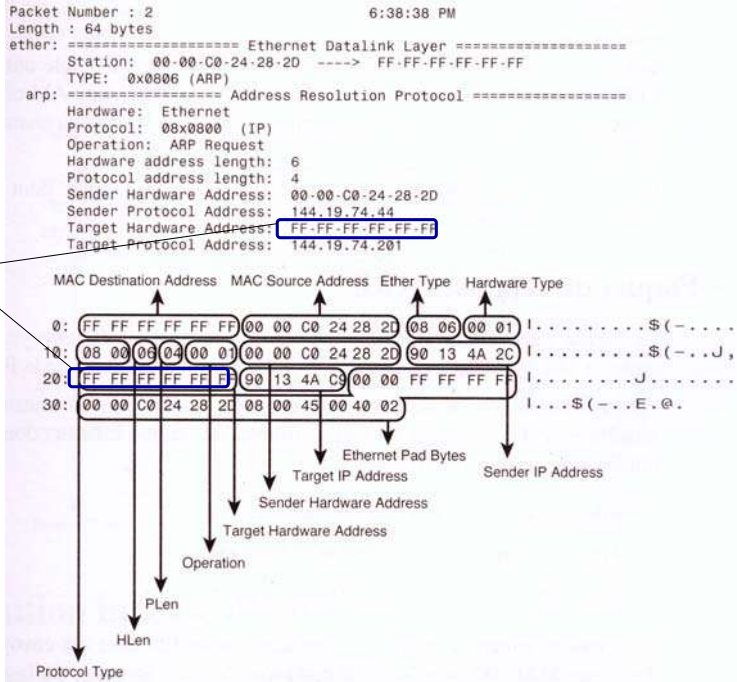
Packet Number : 2 6:38:38 PM
Length : 64 bytes
ether: ==================== Ethernet Datalink Layer ====================
Station: 00-00-C0-24-28-2D ----> FF-FF-FF-FF-FF-FF
TYPE: 0x0806 (ARP)
arp: ================== Address Resolution Protocol ==================
Hardware: Ethernet
Protocol: 08x0800 (IP)
Operation: ARP Request
Hardware address length: 6
Protocol address length: 4
Sender Hardware Address: 00-00-C0-24-28-2D
Sender Protocol Address: 144.19.74.44
Target Hardware Address: FF-FF-FF-FF-FF-FF
Target Protocol Address: 144.19.74.201

MAC Destination Address MAC Source Address Ether Type Hardware Type

0: FF FF FF FF FF FF 00 00 C0 24 28 2D 08 06 00 01 |..........$(-....
10: 08 00 06 04 00 01 00 00 C0 24 28 2D 90 13 4A 2C |..........$(-..J,
20: FF FF FF FF FF FF 90 13 4A C9 00 00 FF FF FF FF |.........J.......
30: 00 00 C0 24 28 2D 08 00 45 00 40 02 |...$(-..E.@.

Ethernet Pad Bytes
Target IP Address
Sender IP Address
Sender Hardware Address
Target Hardware Address
Operation
PLen
HLen
Protocol Type